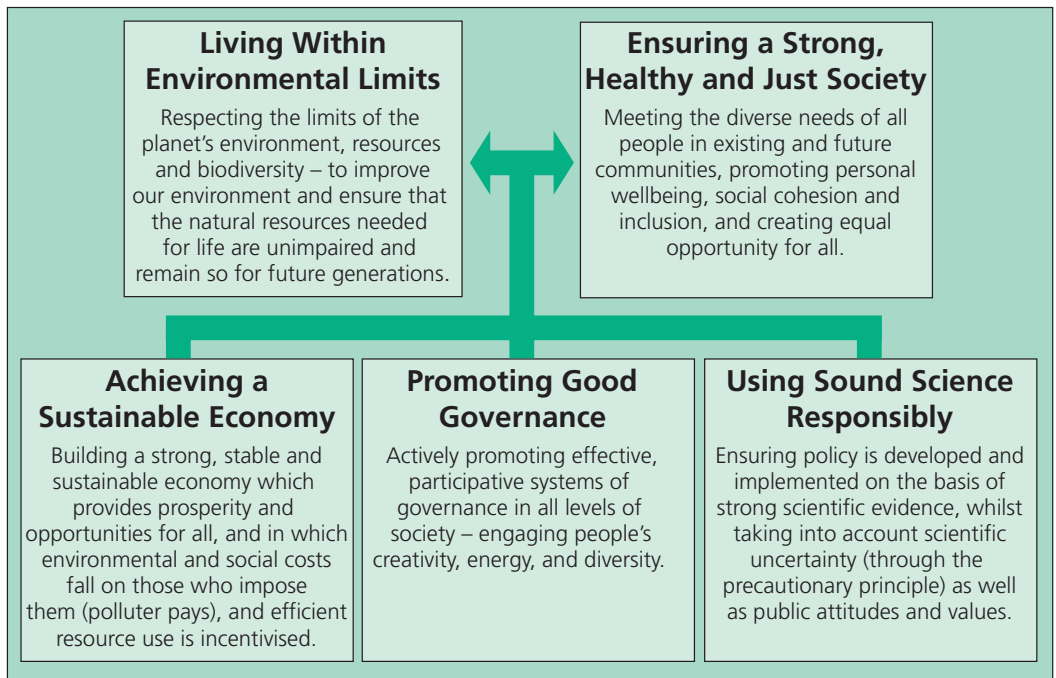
Living Within Environmental Limits

Respecting the limits of the planet's environment, resources and biodiversity – to improve our environment and ensure that the natural resources needed for life are unimpaired and remain so for future generations.

Ensuring a Strong, Healthy and Just Society

Meeting the diverse needs of all people in existing and future communities, promoting personal wellbeing, social cohesion and inclusion, and creating equal opportunity for all.

Achieving a Sustainable Economy

Building a strong, stable and sustainable economy which provides prosperity and opportunities for all, and in which environmental and social costs fall on those who impose them (polluter pays), and efficient resource use is incentivised.

Promoting Good Governance

Actively promoting effective, participative systems of governance in all levels of society – engaging people's creativity, energy, and diversity.

Using Sound Science Responsibly

Ensuring policy is developed and implemented on the basis of strong scientific evidence, whilst taking into account scientific uncertainty (through the precautionary principle) as well as public attitudes and values.